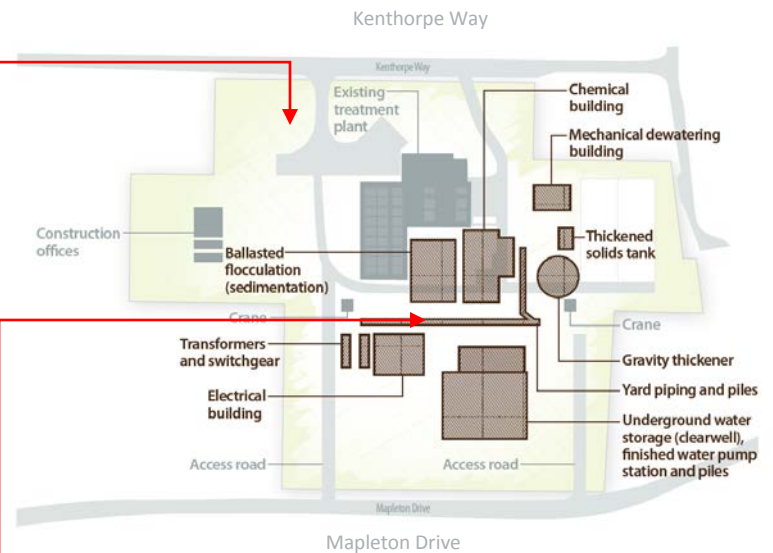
Kenthorpe Way

Kenthorpe Way

Existing treatment plant

Chemical building

Mechanical dewatering building

Construction offices

Ballasted flocculation (sedimentation)

Thickened solids tank

Crane

Crane

Transformers and switchgear

Gravity thickener

Electrical building

Yard piping and piles

Underground water storage (clearwell), finished water pump station and piles

Access road

Access road

Mapleton Drive

Mapleton Drive